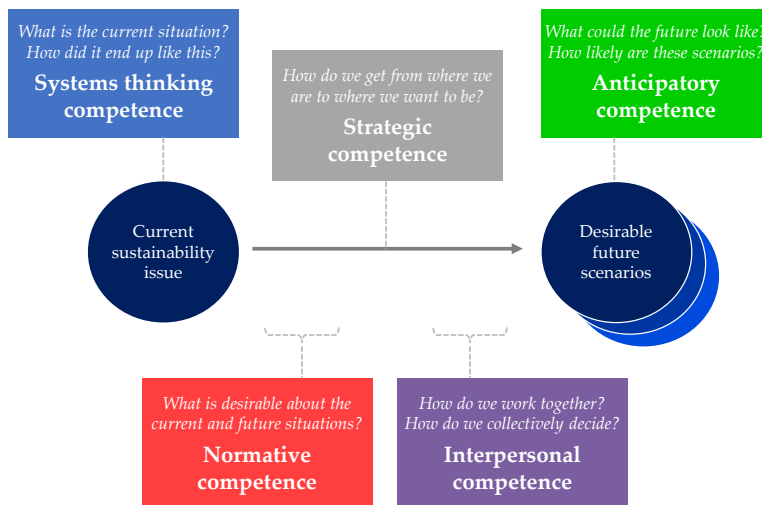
What is the current situation? How did it end up like this?
Systems thinking competence

How do we get from where we are to where we want to be?
Strategic competence

What could the future look like? How likely are these scenarios?
Anticipatory competence

Current sustainability issue

Desirable future scenarios

What is desirable about the current and future situations?
Normative competence

How do we work together? How do we collectively decide?
Interpersonal competence